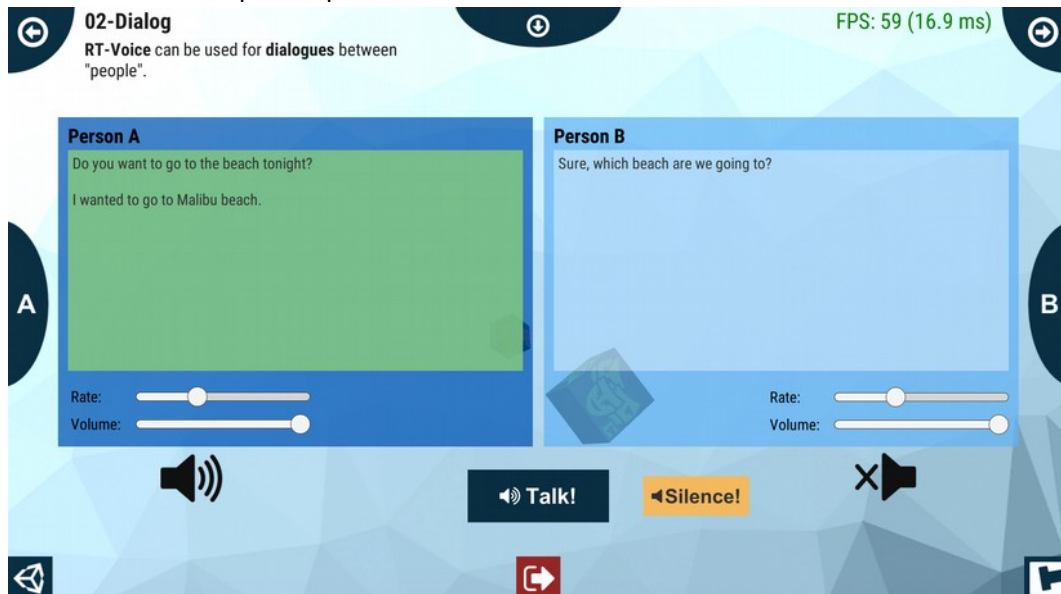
02-Dialog
RT-Voice can be used for dialogues between "people".

FPS: 59 (16.9 ms)

Person A
Do you want to go to the beach tonight?

I wanted to go to Malibu beach.

Rate:
Volume:

Person B
Sure, which beach are we going to?

Rate:
Volume:

A

B

Talk!

Silence!